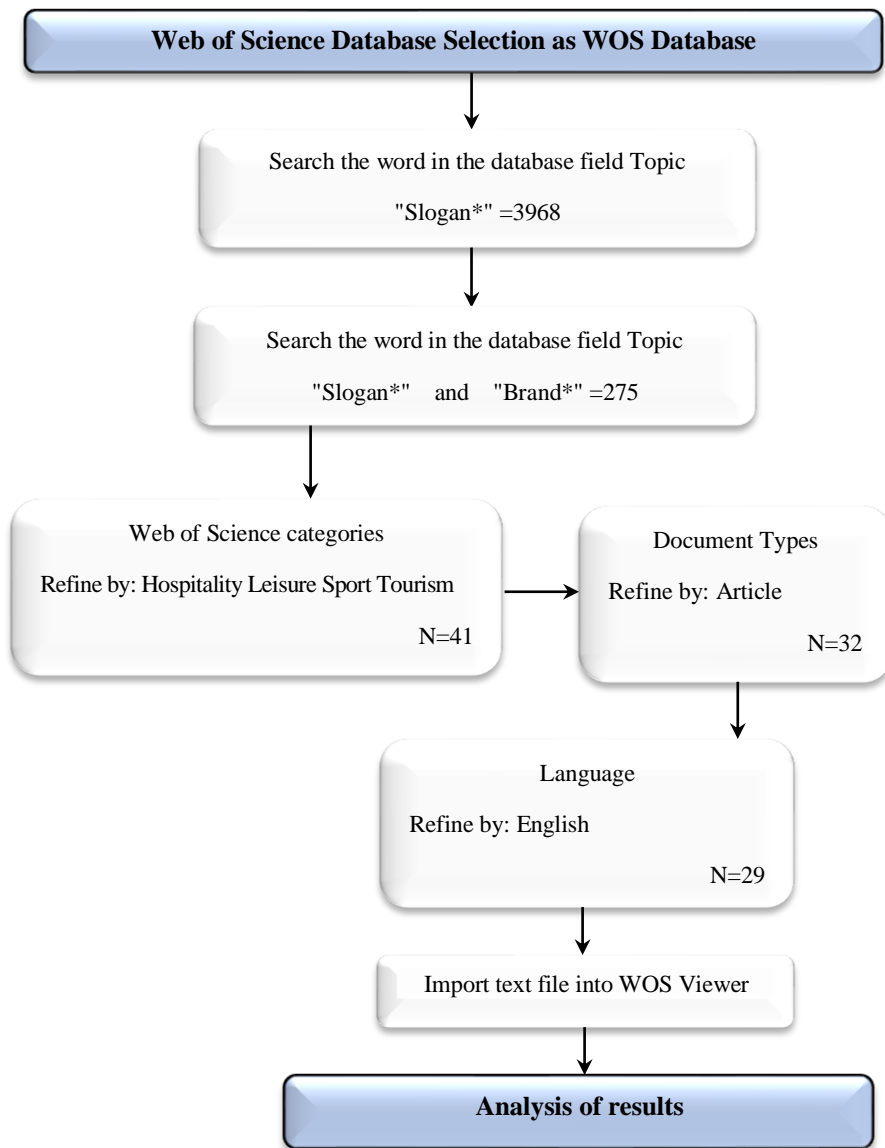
Web of Science Database Selection as WOS Database

Search the word in the database field Topic

"Slogan*" =3968

Search the word in the database field Topic

"Slogan*" and "Brand*" =275

Web of Science categories

Refine by: Hospitality Leisure Sport Tourism

N=41

Document Types

Refine by: Article

N=32

Language

Refine by: English

N=29

Import text file into WOS Viewer

Analysis of results